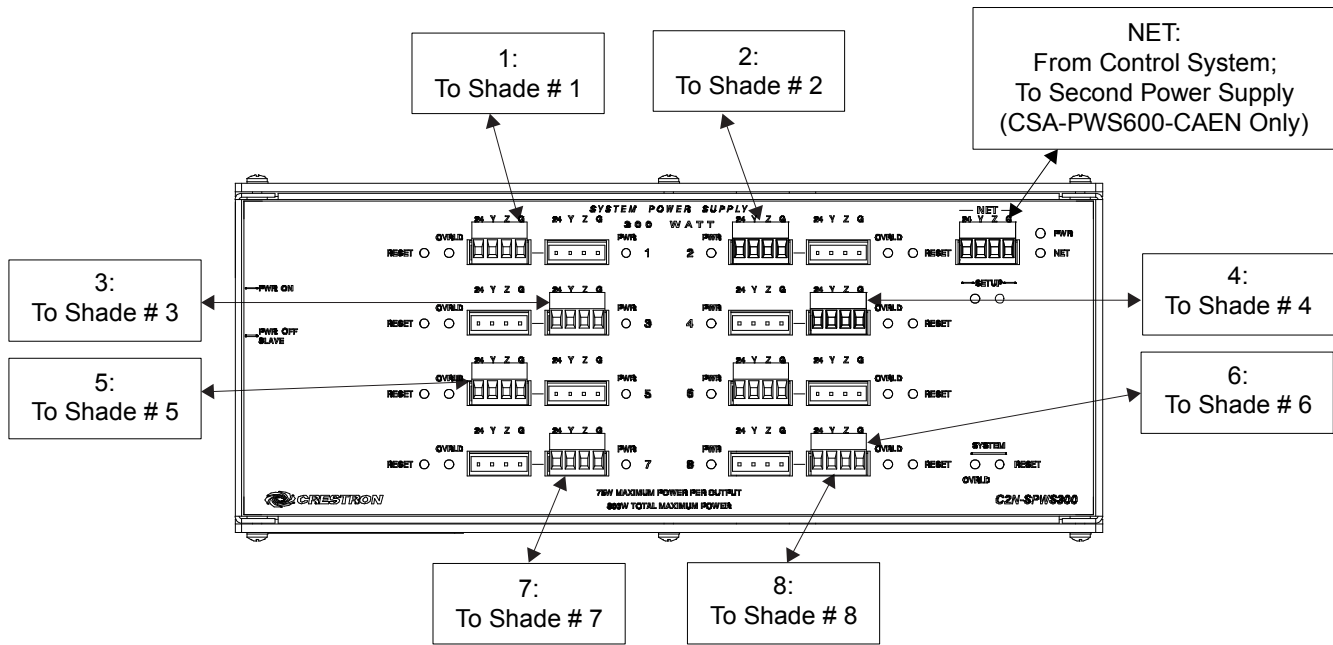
1:
To Shade # 1

2:
To Shade # 2

NET:
From Control System;
To Second Power Supply
(CSA-PWS600-CAEN Only)

SYSTEM POWER SUPPLY
300 WATT

24 Y Z G
24 Y Z G
24 Y Z G
24 Y Z G
NET
24 Y Z G

RESET OVRLD PWR 1 PWR 2 OVRLD RESET PWR NET

3:
To Shade # 3

PWR ON

PWR OFF
SLAVE

24 Y Z G
24 Y Z G
24 Y Z G
24 Y Z G

RESET OVRLD PWR 3 PWR 4 OVRLD RESET

SETUP

4:
To Shade # 4

5:
To Shade # 5

24 Y Z G
24 Y Z G
24 Y Z G
24 Y Z G

RESET OVRLD PWR 5 PWR 6 OVRLD RESET

6:
To Shade # 6

24 Y Z G
24 Y Z G
24 Y Z G
24 Y Z G

RESET OVRLD PWR 7 PWR 8 OVRLD RESET

SYSTEM
OVRLD RESET

CRESTRON

75W MAXIMUM POWER PER OUTPUT
300W TOTAL MAXIMUM POWER

C2N-SPWS300

7:
To Shade # 7

8:
To Shade # 8